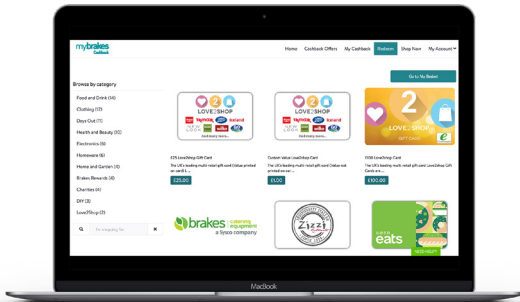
mybrakes Cashback

Home Cashback Offers My Cashback Redeem Shop Now My Account

Go to My Basket

Browse by category

Food and Drink (14)
Clothing (11)
Days Out (7)
Health and Beauty (10)
Electronics (6)
Homeware (6)
Home and Garden (4)
Brakes Rewards (4)
Charities (4)
DIY (3)
Love2Shop (3)

Try Shopping for...

LOVE2SHOP
TK maxx
Iceland

LOVE2SHOP
TK maxx
Iceland

2
LOVE2SHOP
GIFT CARD

£25 Love2Shop Gift Card
The UK's leading multi-retail gift card (Value printed on card) I...
£25.00

Custom Value Love2Shop Card
The UK's leading multi-retail gift card (Value printed on car...
£1.00

£100 Love2Shop Card
The UK's leading multi-retail gift card Love2Shop Gift Cards are...
£100.00

brakes catering equipment
a Sysco company

Zizzi

eats

MacBook